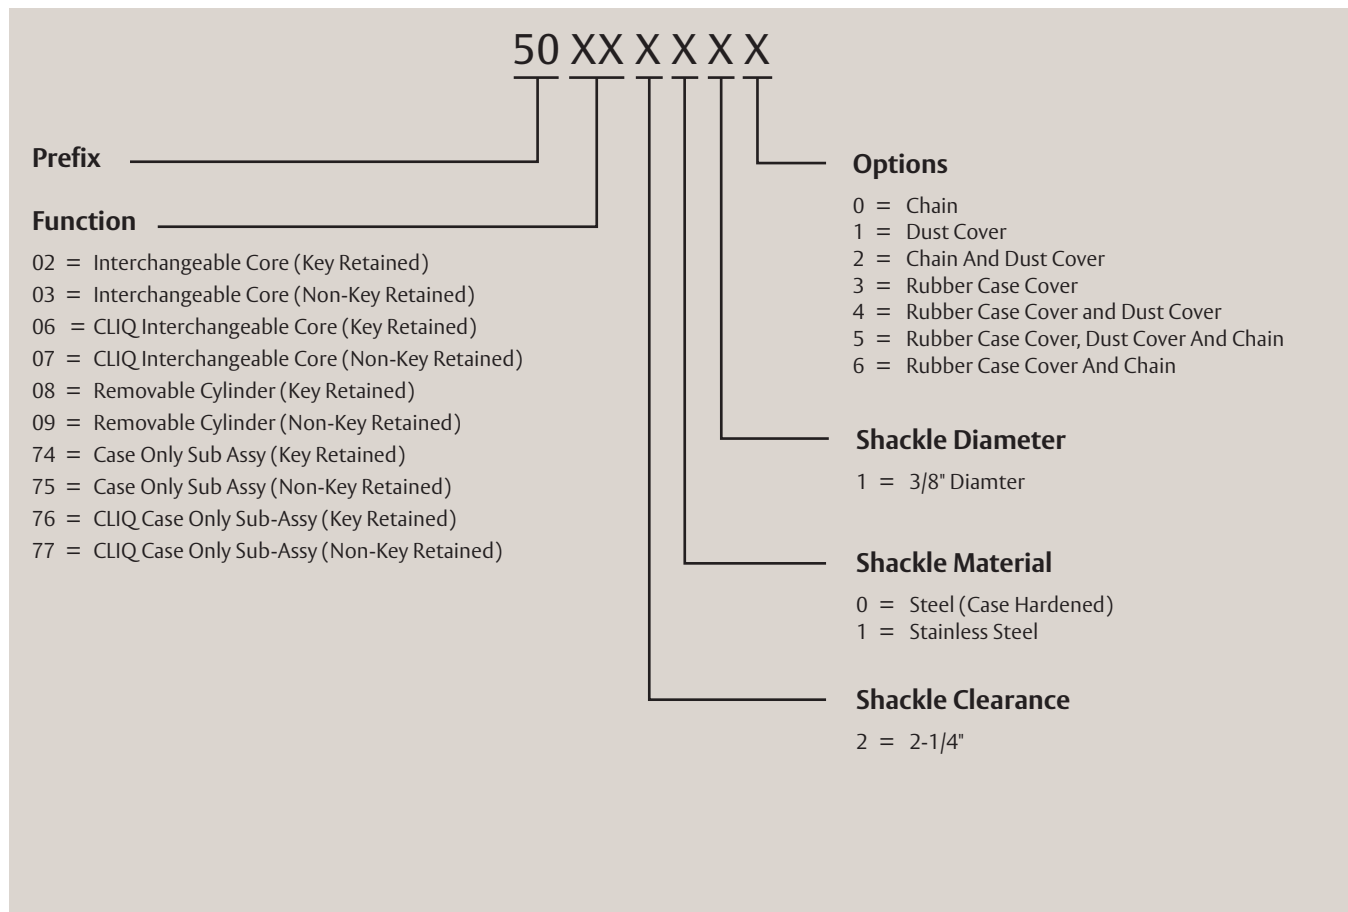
50 XX X X X X

Prefix

Function

02 = Interchangeable Core (Key Retained)
03 = Interchangeable Core (Non-Key Retained)
06 = CLIQ Interchangeable Core (Key Retained)
07 = CLIQ Interchangeable Core (Non-Key Retained)
08 = Removable Cylinder (Key Retained)
09 = Removable Cylinder (Non-Key Retained)
74 = Case Only Sub Assy (Key Retained)
75 = Case Only Sub Assy (Non-Key Retained)
76 = CLIQ Case Only Sub-Assy (Key Retained)
77 = CLIQ Case Only Sub-Assy (Non-Key Retained)

Options

0 = Chain
1 = Dust Cover
2 = Chain And Dust Cover
3 = Rubber Case Cover
4 = Rubber Case Cover and Dust Cover
5 = Rubber Case Cover, Dust Cover And Chain
6 = Rubber Case Cover And Chain

Shackle Diameter

1 = 3/8" Diamter

Shackle Material

0 = Steel (Case Hardened)
1 = Stainless Steel

Shackle Clearance

2 = 2-1/4"